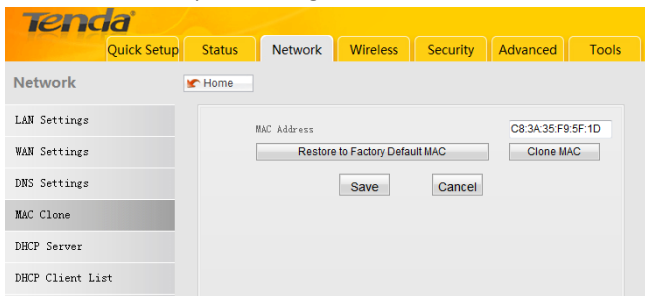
Tenda

Quick Setup Status Network Wireless Security Advanced Tools

Network

Home

LAN Settings

WAN Settings

DNS Settings

MAC Clone

DHCP Server

DHCP Client List

MAC Address C8:3A:35:F9:5F:1D

Restore to Factory Default MAC Clone MAC

Save Cancel